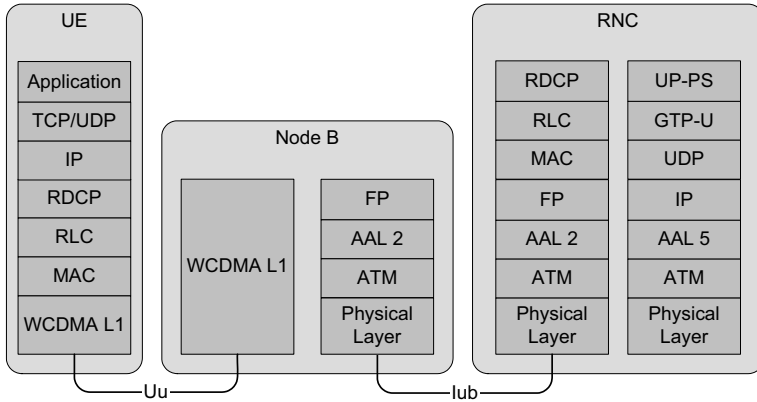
UE

Application

TCP/UDP

IP

RDCP

RLC

MAC

WCDMA L1

Node B

WCDMA L1

FP

AAL 2

ATM

Physical Layer

RNC

RDCP

RLC

MAC

FP

AAL 2

ATM

Physical Layer

UP-PS

GTP-U

UDP

IP

AAL 5

ATM

Physical Layer

Uu

Iub